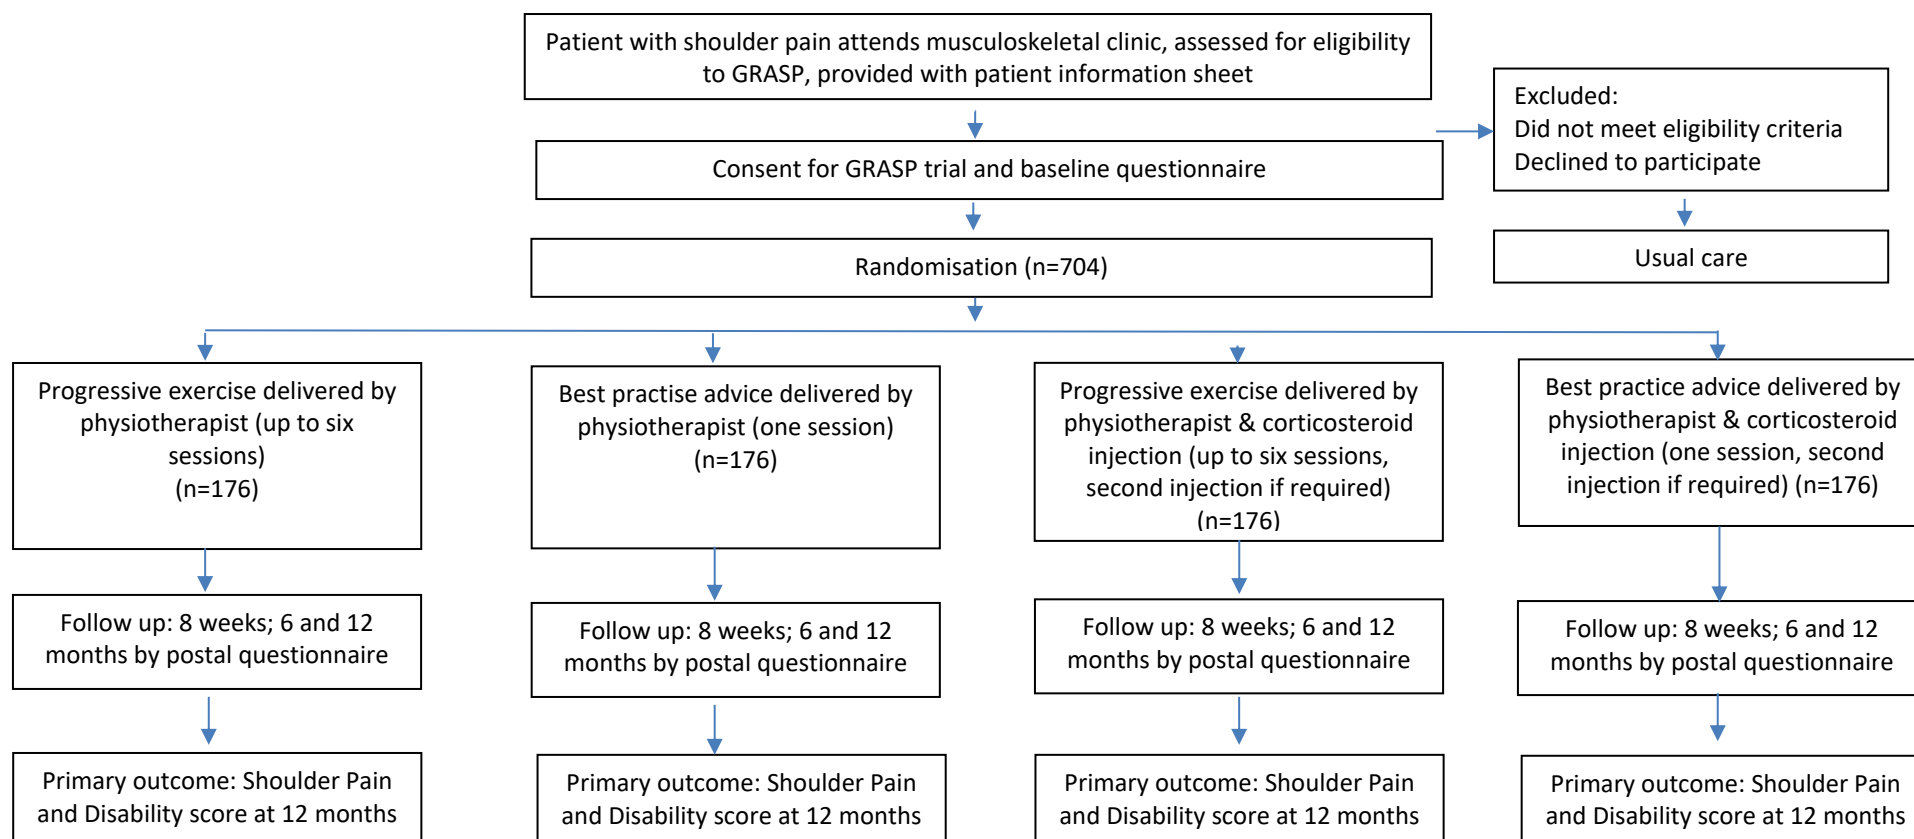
Patient with shoulder pain attends musculoskeletal clinic, assessed for eligibility to GRASP, provided with patient information sheet

Excluded:
Did not meet eligibility criteria
Declined to participate

Consent for GRASP trial and baseline questionnaire

Usual care

Randomisation (n=704)

Progressive exercise delivered by physiotherapist (up to six sessions)
(n=176)

Follow up: 8 weeks; 6 and 12 months by postal questionnaire

Primary outcome: Shoulder Pain and Disability score at 12 months

Best practise advice delivered by physiotherapist (one session)
(n=176)

Follow up: 8 weeks; 6 and 12 months by postal questionnaire

Primary outcome: Shoulder Pain and Disability score at 12 months

Progressive exercise delivered by physiotherapist & corticosteroid injection (up to six sessions, second injection if required)
(n=176)

Follow up: 8 weeks; 6 and 12 months by postal questionnaire

Primary outcome: Shoulder Pain and Disability score at 12 months

Best practice advice delivered by physiotherapist & corticosteroid injection (one session, second injection if required) (n=176)

Follow up: 8 weeks; 6 and 12 months by postal questionnaire

Primary outcome: Shoulder Pain and Disability score at 12 months